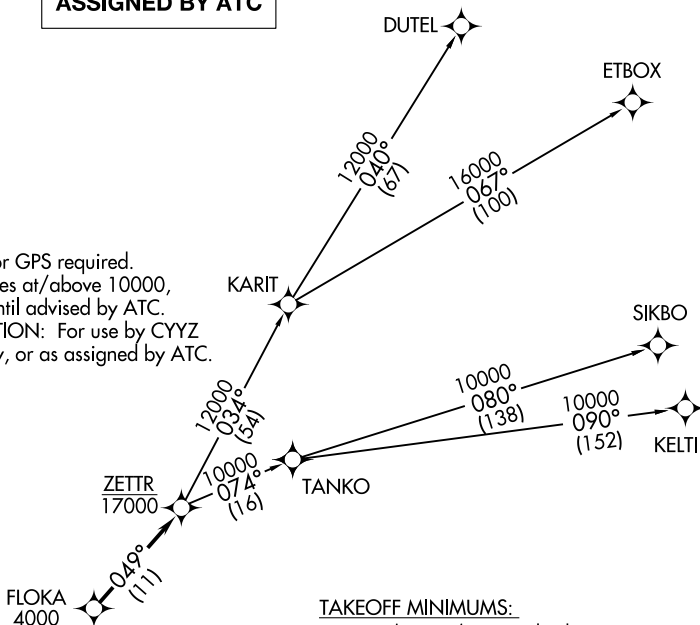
ASSIGNED BY ATC

DUTEL

ETBOX

12000
040°
(67)

16000
067°
(100)

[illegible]r GPS required.
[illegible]es at/above 10000,
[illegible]ntil advised by ATC.
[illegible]TION: For use by CYYZ
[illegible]y, or as assigned by ATC.

KARIT

SIKBO

12000
034°
(54)

10000
080°
(138)

10000
090°
(152)

KELTI

10000
074°
(16)

TANKO

ZETTR
17000

049°
(11)

FLOKA
4000

TAKEOFF MINIMUMS: